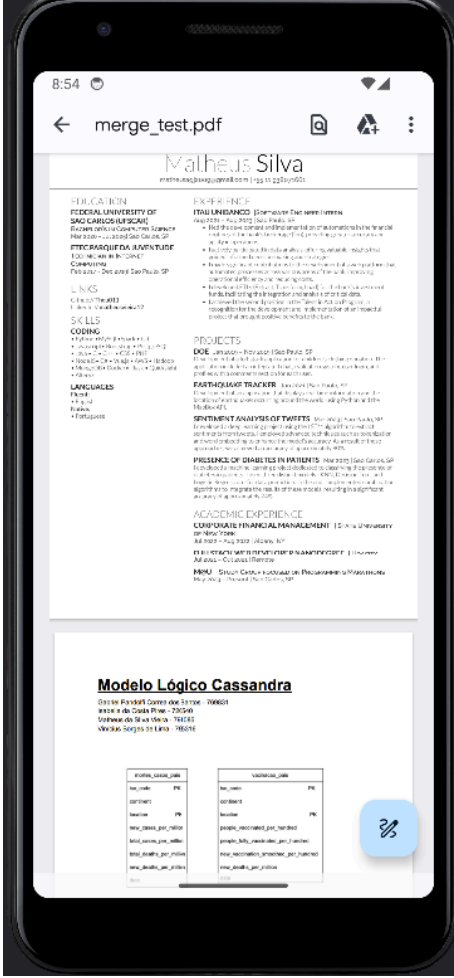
8:54

merge_test.pdf

Matheus Silva

EDUCATION
FEDERAL UNIVERSITY OF SAO CARLOS (UFSCAR)
Bachelor of Computer Science
ETEC PARQUE DA JUVENTUDE
Technician in Internet Computing

LINKS

SKILLS
CODING

LANGUAGES

EXPERIENCE
ITAU UNIBANCO

PROJECTS
DOE
EARTHQUAKE TRACKER
SENTIMENT ANALYSIS OF TWEETS
PRESENCE OF DIABETES IN PATIENTS

ACADEMIC EXPERIENCE
CORPORATE FINANCIAL MANAGEMENT
FULL STACK WEB DEVELOPER NANODEGREE
MBA

Modelo Lógico Cassandra

Gabriel Pandolfi Correa dos Santos - 769681
Isabela da Costa Pires - 726540
Matheus da Silva Vieira - 769565
Vinicius Borges de Lima - 769516

| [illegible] |
|---|
| iso_code PK |
| continent |
| location PK |
| new_cases_per_million |
| total_cases_per_million |
| total_deaths_per_million |
| new_deaths_per_million |

| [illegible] |
|---|
| iso_code PK |
| continent |
| location PK |
| people_vaccinated_per_hundred |
| people_fully_vaccinated_per_hundred |
| new_vaccination_smoothed_per_million |
| new_deaths_per_million |